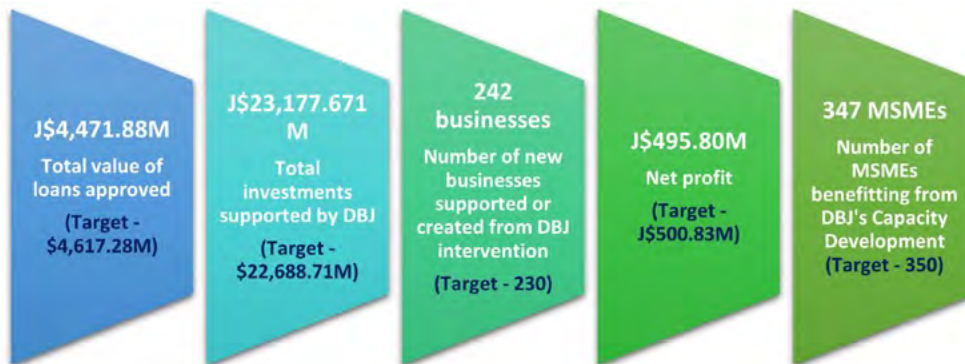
J$4,471.88M
Total value of loans approved
(Target - $4,617.28M)

J$23,177.671 M
Total investments supported by DBJ
(Target - $22,688.71M)

242 businesses
Number of new businesses supported or created from DBJ intervention
(Target - 230)

J$495.80M
Net profit
(Target - J$500.83M)

347 MSMEs
Number of MSMEs benefitting from DBJ's Capacity Development
(Target - 350)